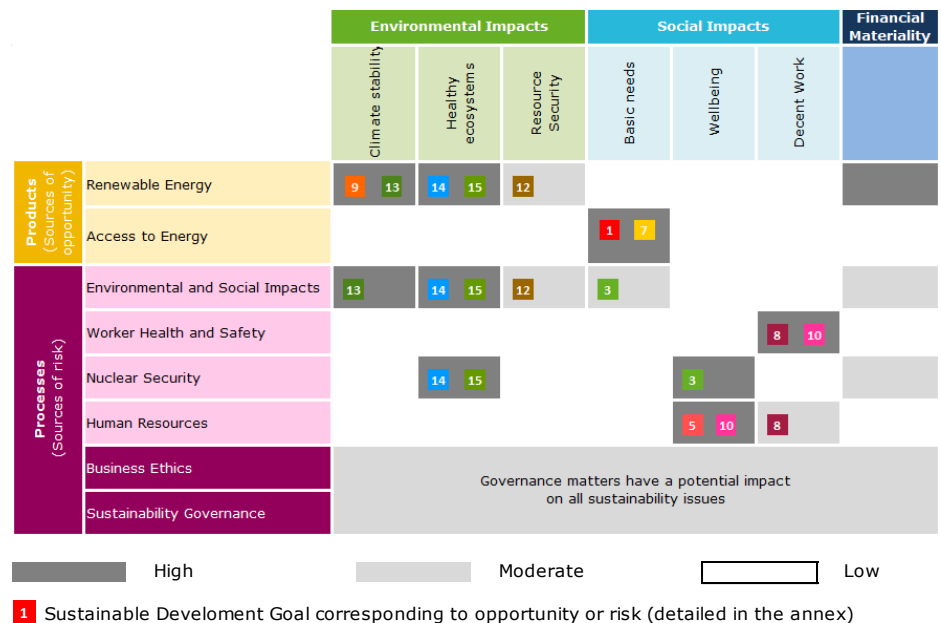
| | | Environmental Impacts | | | Social Impacts | | | Financial Materiality |
|---|---|---|---|---|---|---|---|---|
| | | Climate stability | Healthy ecosystems | Resource Security | Basic needs | Wellbeing | Decent Work | |
| Products (Sources of opportunity) | Renewable Energy | 9 13 | 14 15 | 12 | | | | |
| | Access to Energy | | | | 1 7 | | | |
| Processes (Sources of risk) | Environmental and Social Impacts | 13 | 14 15 | 12 | 3 | | | |
| | Worker Health and Safety | | | | | | 8 10 | |
| | Nuclear Security | | 14 15 | | | 3 | | |
| | Human Resources | | | | | 5 10 | 8 | |
| | Business Ethics | Governance matters have a potential impact on all sustainability issues | | | | | | |
| | Sustainability Governance | | | | | | | |

High Moderate Low

1 Sustainable Develoment Goal corresponding to opportunity or risk (detailed in the annex)